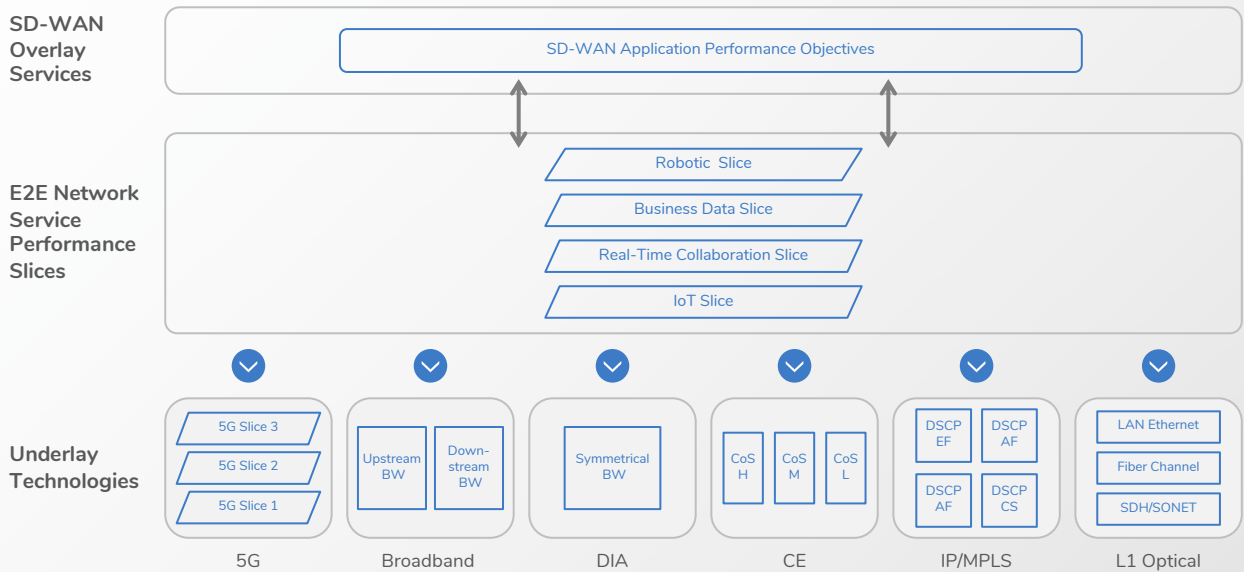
SD-WAN Overlay Services

SD-WAN Application Performance Objectives

E2E Network Service Performance Slices

Robotic Slice

Business Data Slice

Real-Time Collaboration Slice

IoT Slice

Underlay Technologies

5G Slice 3

5G Slice 2

5G Slice 1

5G

Upstream BW

Downstream BW

Broadband

Symmetrical BW

DIA

CoS H

CoS M

CoS L

CE

DSCP EF

DSCP AF

DSCP AF

DSCP CS

IP/MPLS

LAN Ethernet

Fiber Channel

SDH/SONET

L1 Optical